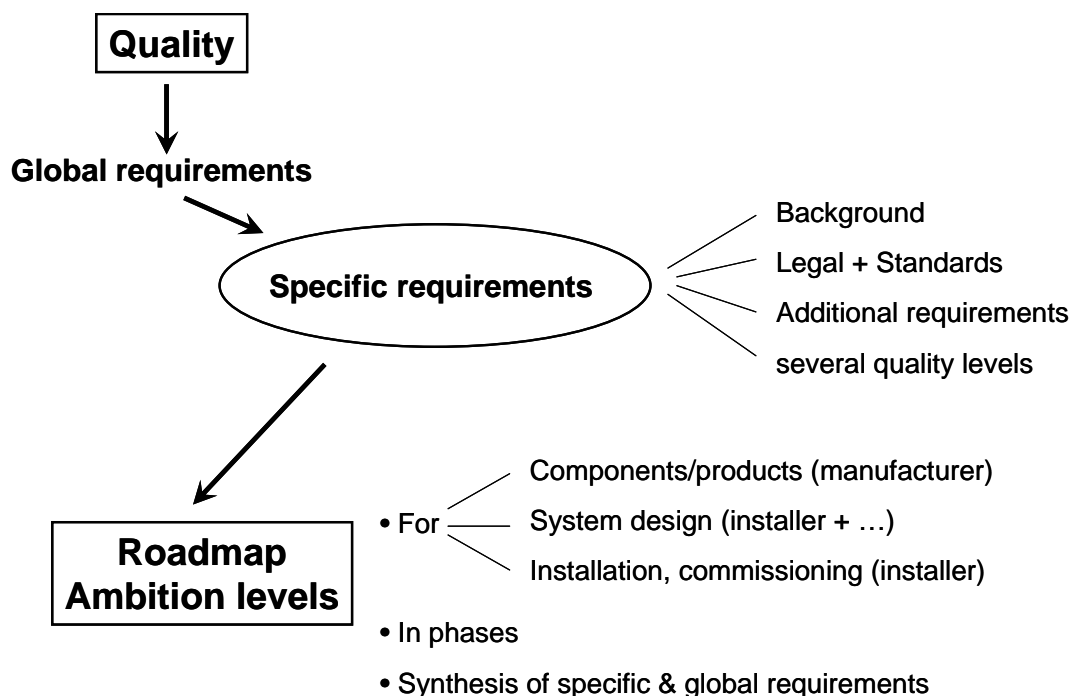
Quality

Global requirements

Specific requirements

Background

Legal + Standards

Additional requirements

several quality levels

Roadmap
Ambition levels

• For

Components/products (manufacturer)

System design (installer + …)

Installation, commissioning (installer)

• In phases

• Synthesis of specific & global requirements